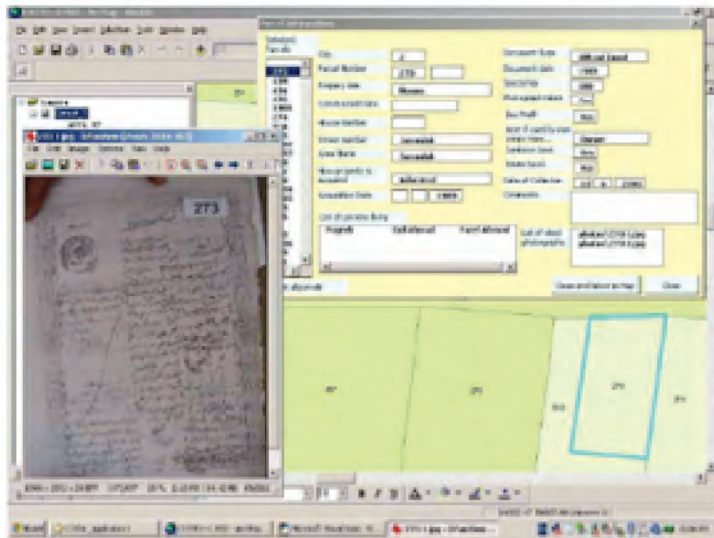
File Edit View Insert Selection Tools Window Help

Parcel Information

Selected Parcels

Parcel Number
273

Property Use
Houses

Document Type
Document Date
1969

Close

273

Close and return to map

List of previous Buy

273

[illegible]